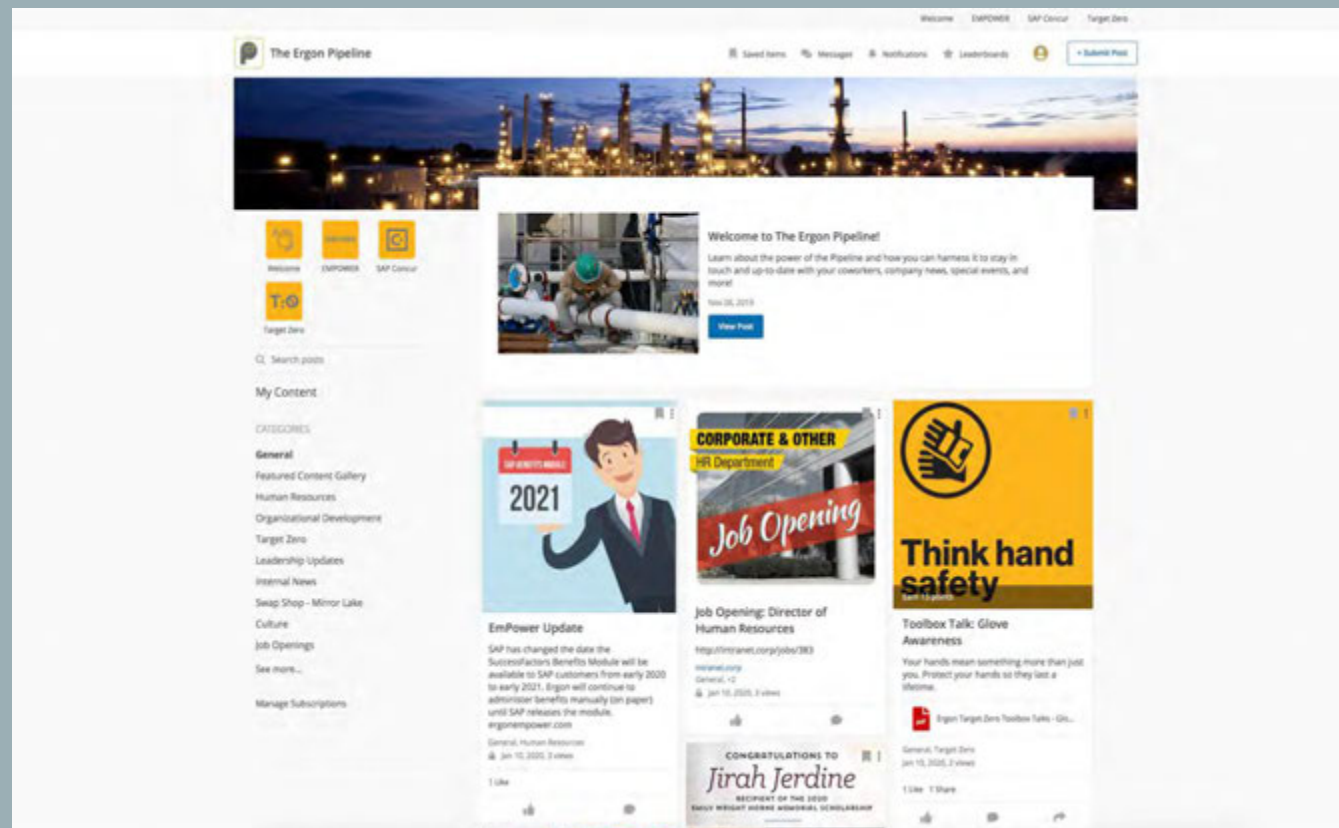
Welcome EMPOWER SAP Concur Target Zero

The Ergon Pipeline

Saved Items Messages Notifications Leaderboards + Submit Post

Welcome EMPOWER SAP Concur

T:0

Target Zero

Search posts

My Content

CATEGORIES

General
Featured Content Gallery
Human Resources
Organizational Development
Target Zero
Leadership Updates
Internal News
Swap Shop - Mirror Lake
Culture
Job Openings
See more...

Manage Subscriptions

Welcome to The Ergon Pipeline!

Learn about the power of the Pipeline and how you can harness it to stay in touch and up-to-date with your coworkers, company news, special events, and more!

Nov 26, 2019

View Post

SAP BENEFITS MODULE
2021

EmPower Update

SAP has changed the date the SuccessFactors Benefits Module will be available to SAP customers from early 2020 to early 2021. Ergon will continue to administer benefits manually (on paper) until SAP releases the module. ergonempower.com

General, Human Resources
Jan 10, 2020, 3 views

1 Like

CORPORATE & OTHER
HR Department
Job Opening

Job Opening: Director of Human Resources

http://intranet.corp/jobs/383

intranet.corp
General, +2
Jan 10, 2020, 3 views

CONGRATULATIONS TO
Jirah Jerdine
RECIPIENT OF THE 2020 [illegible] SCHOLARSHIP

Think hand safety

Toolbox Talk: Glove Awareness

Your hands mean something more than just you. Protect your hands so they last a lifetime.

Ergon Target Zero Toolbox Talks - Glo...

General, Target Zero
Jan 10, 2020, 2 views

1 Like 1 Share